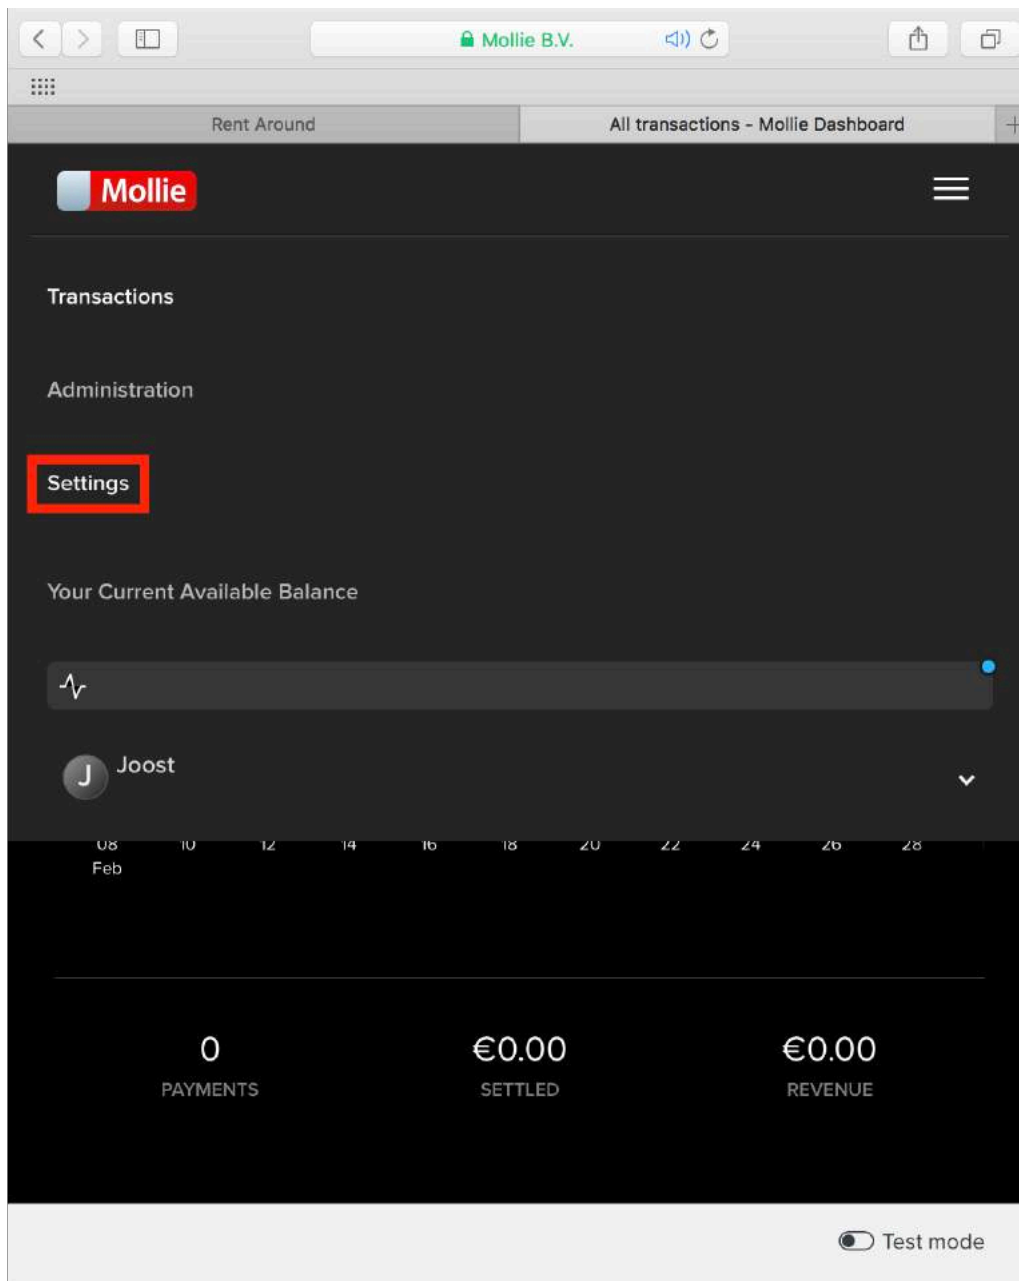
Mollie B.V.

Rent Around

All transactions - Mollie Dashboard

Mollie

Transactions

Administration

Settings

Your Current Available Balance

J Joost

08 Feb 10 12 14 16 18 20 22 24 26 28

0
PAYMENTS

€0.00
SETTLED

€0.00
REVENUE

Test mode